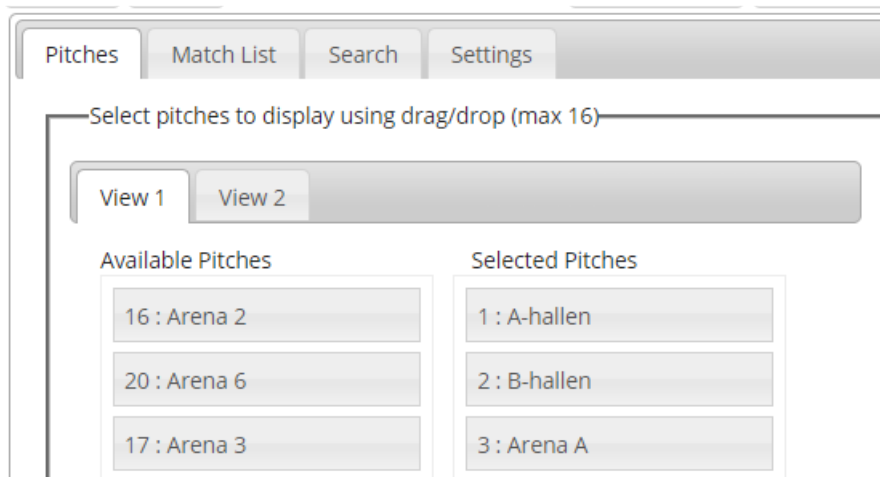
Pitches Match List Search Settings

Select pitches to display using drag/drop (max 16)

View 1 View 2

Available Pitches

16 : Arena 2

20 : Arena 6

17 : Arena 3

Selected Pitches

1 : A-hallen

2 : B-hallen

3 : Arena A